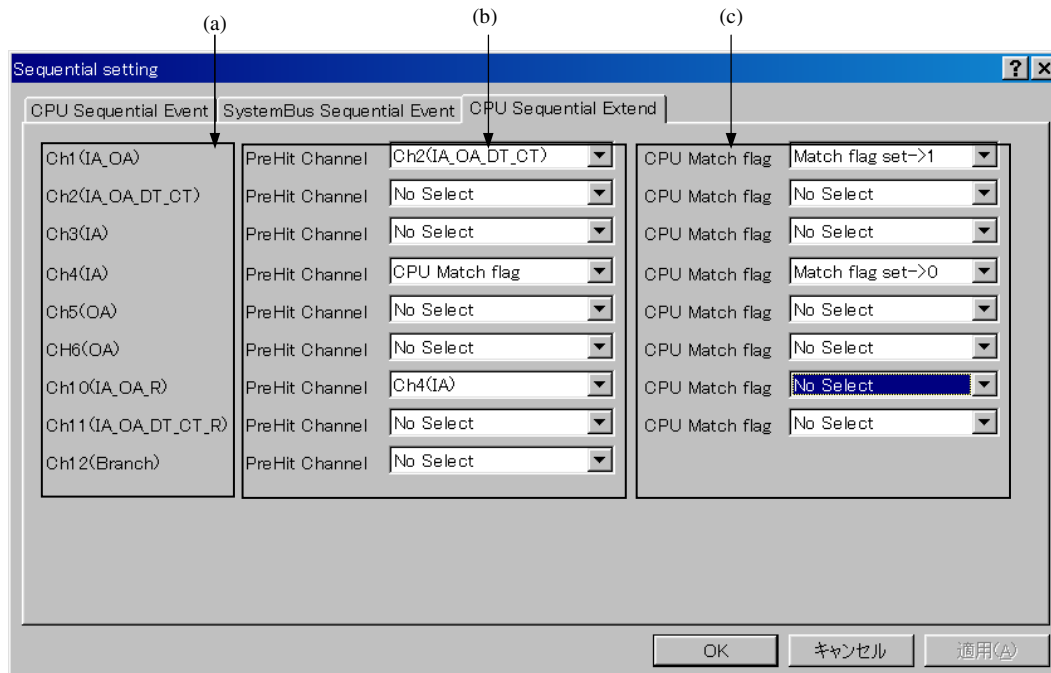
(a)

(b)

(c)

Sequential setting

?

CPU Sequential Event

SystemBus Sequential Event

CPU Sequential Extend

Ch1(IA_OA)

Ch2(IA_OA_DT_CT)

Ch3(IA)

Ch4(IA)

Ch5(OA)

CH6(OA)

Ch10(IA_OA_R)

Ch11(IA_OA_DT_CT_R)

Ch12(Branch)

| | |
|---|---|
| PreHit Channel | Ch2(IA_OA_DT_CT) |
| PreHit Channel | No Select |
| PreHit Channel | No Select |
| PreHit Channel | CPU Match flag |
| PreHit Channel | No Select |
| PreHit Channel | No Select |
| PreHit Channel | Ch4(IA) |
| PreHit Channel | No Select |
| PreHit Channel | No Select |

| | |
|---|---|
| CPU Match flag | Match flag set->1 |
| CPU Match flag | No Select |
| CPU Match flag | No Select |
| CPU Match flag | Match flag set->0 |
| CPU Match flag | No Select |
| CPU Match flag | No Select |
| CPU Match flag | No Select |
| CPU Match flag | No Select |

OK

キャンセル

適用(A)